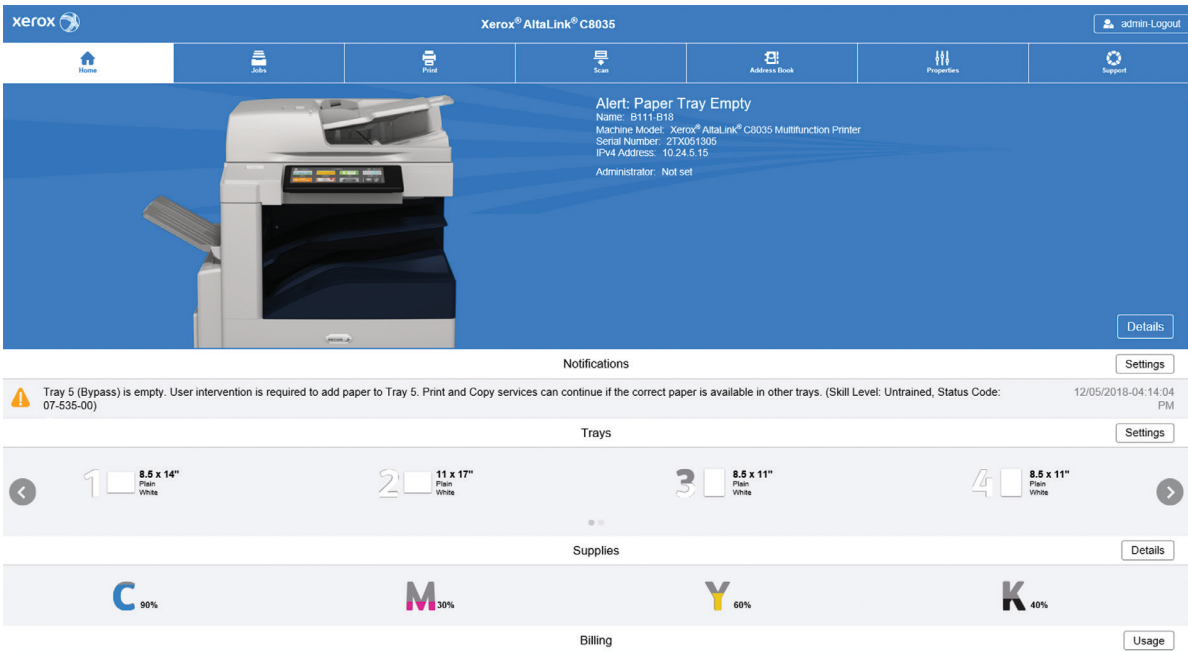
xerox

Xerox® AltaLink® C8035

admin-Logout

Home
Jobs
Print
Scan
Address Book
Properties
Support

Alert: Paper Tray Empty
Name: B111-B18
Machine Model: Xerox® AltaLink® C8035 Multifunction Printer
Serial Number: 2TX051305
IPv4 Address: 10.24.5.15

Administrator: Not set

Details

Notifications

Settings

Tray 5 (Bypass) is empty. User intervention is required to add paper to Tray 5. Print and Copy services can continue if the correct paper is available in other trays. (Skill Level: Untrained, Status Code: 07-535-00)

12/05/2018-04:14:04 PM

Trays

Settings

1 8.5 x 14" Plain White

2 11 x 17" Plain White

3 8.5 x 11" Plain White

4 8.5 x 11" Plain White

Supplies

Details

C 90%

M 30%

Y 60%

K 40%

Billing

Usage